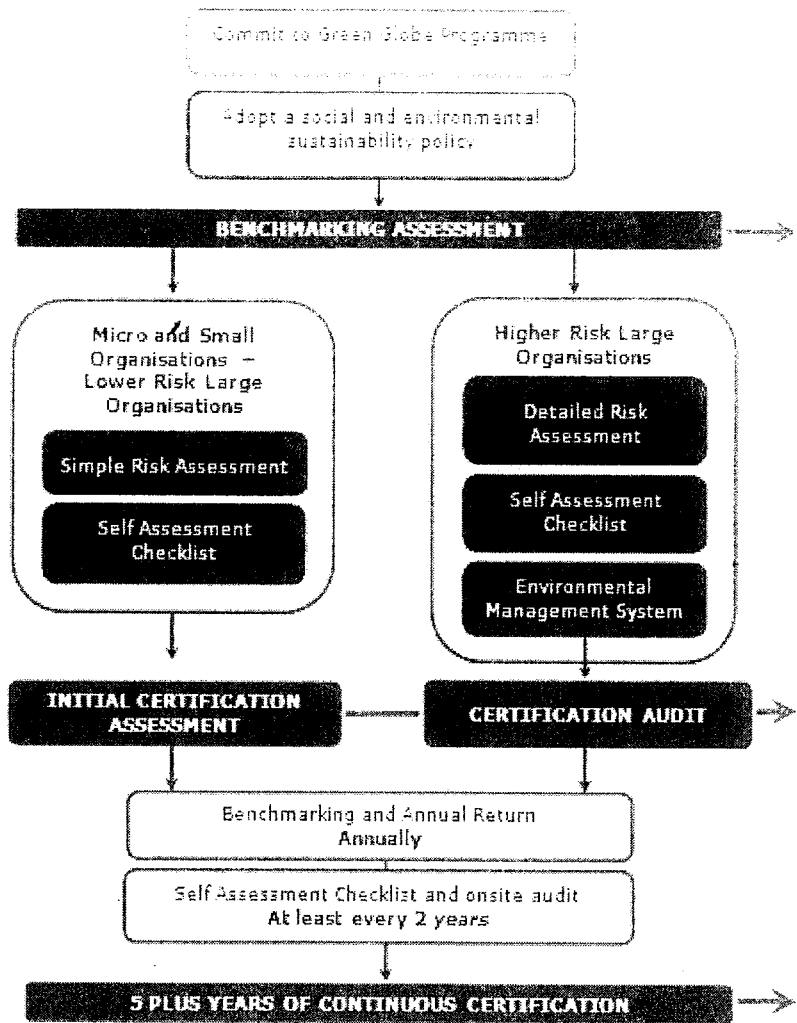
Commit to Green Globe Programme

Adopt a social and environmental sustainability policy

BENCHMARKING ASSESSMENT

Micro and Small Organisations – Lower Risk Large Organisations

Simple Risk Assessment

Self Assessment Checklist

Higher Risk Large Organisations

Detailed Risk Assessment

Self Assessment Checklist

Environmental Management System

INITIAL CERTIFICATION ASSESSMENT

CERTIFICATION AUDIT

Benchmarking and Annual Return
Annually

Self Assessment Checklist and onsite audit
At least every 2 years

5 PLUS YEARS OF CONTINUOUS CERTIFICATION